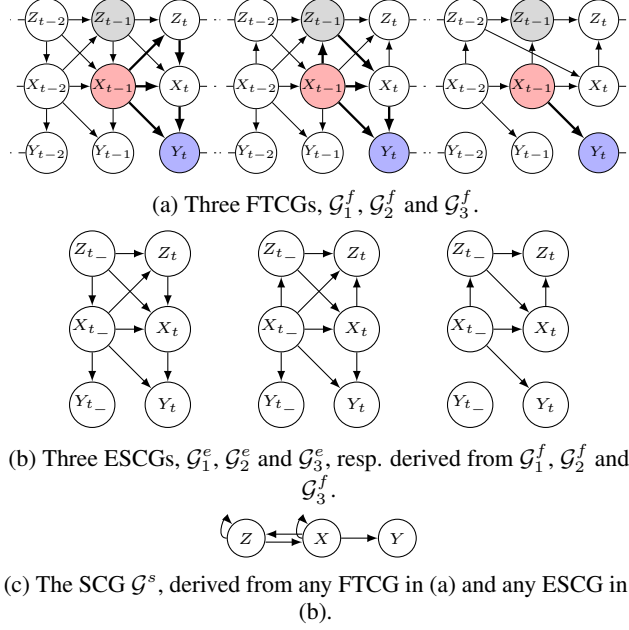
$Z_{t-2}$ $Z_{t-1}$ $Z_t$ $Z_{t-2}$ $Z_{t-1}$ $Z_t$ $Z_{t-2}$ $Z_{t-1}$ $Z_t$

$X_{t-2}$ $X_{t-1}$ $X_t$ $X_{t-2}$ $X_{t-1}$ $X_t$ $X_{t-2}$ $X_{t-1}$ $X_t$

$Y_{t-2}$ $Y_{t-1}$ $Y_t$ $Y_{t-2}$ $Y_{t-1}$ $Y_t$ $Y_{t-2}$ $Y_{t-1}$ $Y_t$

(a) Three FTCGs, $\mathcal{G}_1^f$, $\mathcal{G}_2^f$ and $\mathcal{G}_3^f$.

$Z_{t\_}$ $Z_t$ $Z_{t\_}$ $Z_t$ $Z_{t\_}$ $Z_t$

$X_{t\_}$ $X_t$ $X_{t\_}$ $X_t$ $X_{t\_}$ $X_t$

$Y_{t\_}$ $Y_t$ $Y_{t\_}$ $Y_t$ $Y_{t\_}$ $Y_t$

(b) Three ESCGs, $\mathcal{G}_1^e$, $\mathcal{G}_2^e$ and $\mathcal{G}_3^e$, resp. derived from $\mathcal{G}_1^f$, $\mathcal{G}_2^f$ and $\mathcal{G}_3^f$.

$Z$ $X$ $Y$

(c) The SCG $\mathcal{G}^s$, derived from any FTCG in (a) and any ESCG in (b).